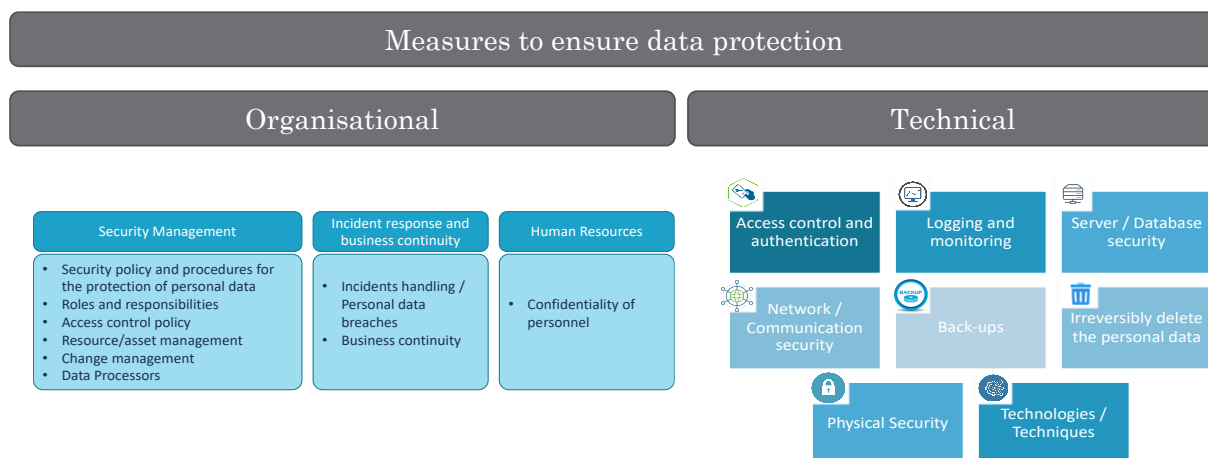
Measures to ensure data protection

Organisational

Technical

Security Management

- Security policy and procedures for the protection of personal data
- Roles and responsibilities
- Access control policy
- Resource/asset management
- Change management
- Data Processors

Incident response and business continuity

- Incidents handling / Personal data breaches
- Business continuity

Human Resources

- Confidentiality of personnel

Access control and authentication

Logging and monitoring

Server / Database security

Network / Communication security

BACKUP

Back-ups

Irreversibly delete the personal data

Physical Security

Technologies / Techniques